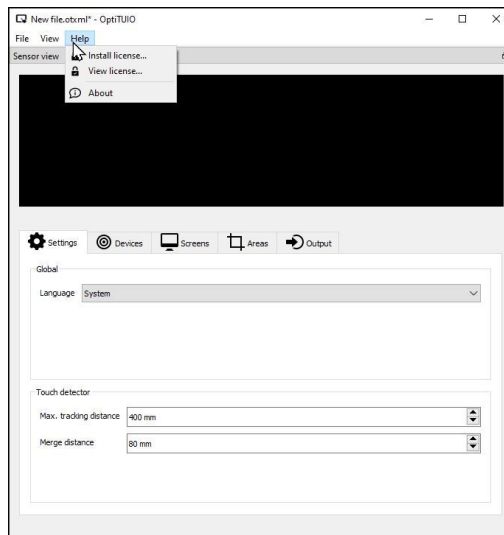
New file.otxml* - OptiTUIO

File View Help

Sensor view

Install license...

View license...

About

Settings Devices Screens Areas Output

Global

Language System

Touch detector

Max. tracking distance 400 mm

Merge distance 80 mm